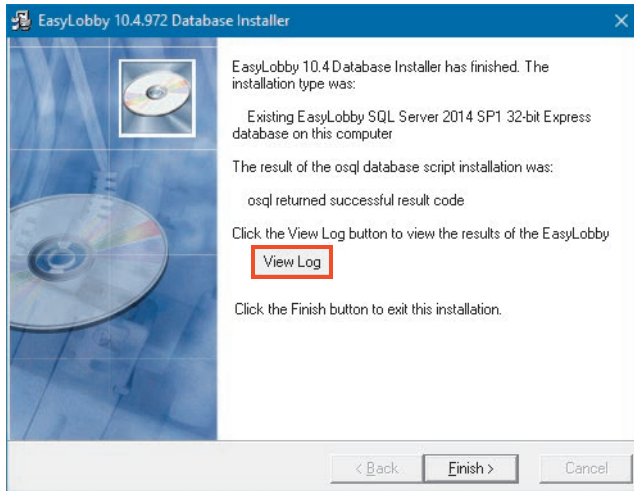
EasyLobby 10.4.972 Database Installer

EasyLobby 10.4 Database Installer has finished. The installation type was:

Existing EasyLobby SQL Server 2014 SP1 32-bit Express database on this computer

The result of the osql database script installation was:

osql returned successful result code

Click the View Log button to view the results of the EasyLobby

View Log

Click the Finish button to exit this installation.

< Back

Finish >

Cancel